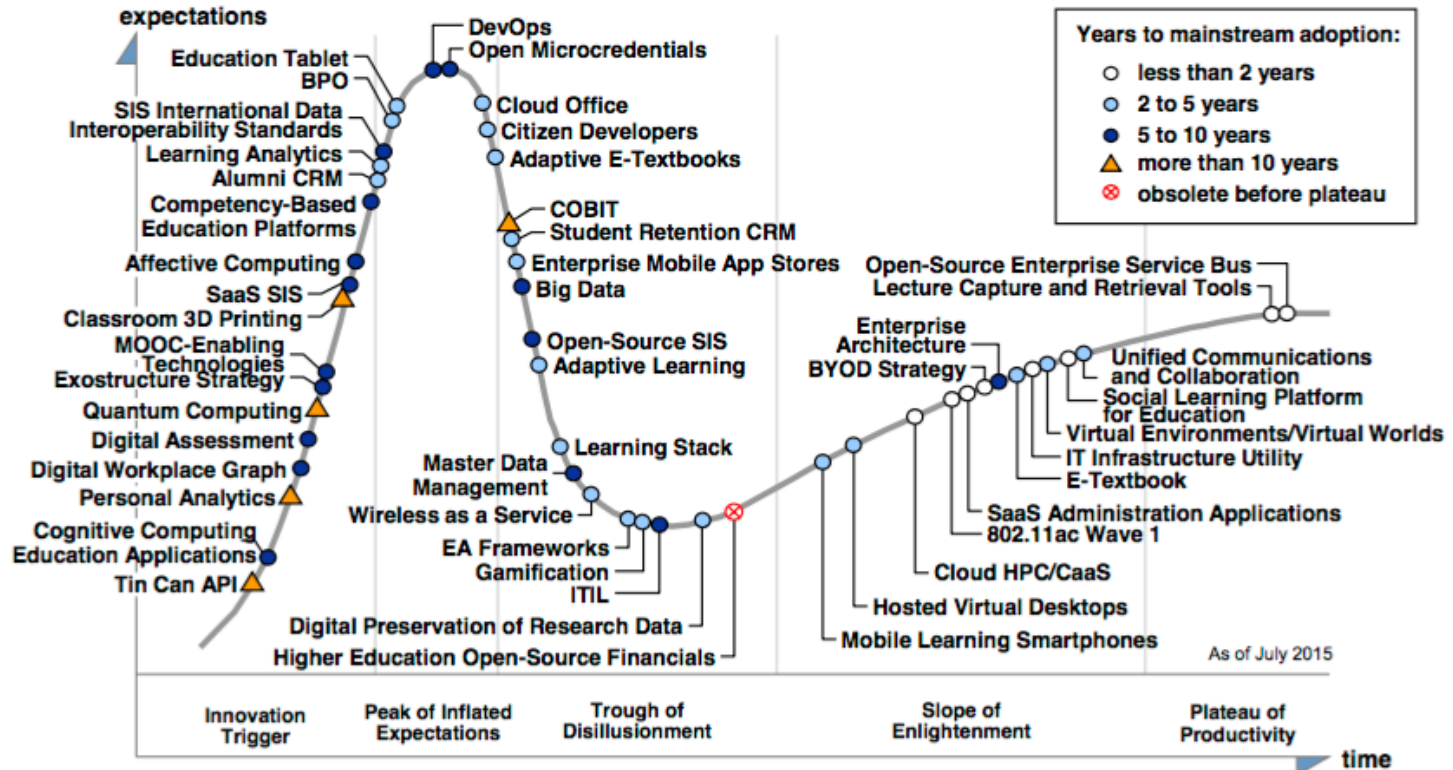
expectations

Years to mainstream adoption:
less than 2 years
2 to 5 years
5 to 10 years
more than 10 years
obsolete before plateau

Education Tablet
BPO
SIS International Data Interoperability Standards
Learning Analytics
Alumni CRM
Competency-Based Education Platforms
Affective Computing
SaaS SIS
Classroom 3D Printing
MOOC-Enabling Technologies
Exostructure Strategy
Quantum Computing
Digital Assessment
Digital Workplace Graph
Personal Analytics
Cognitive Computing Education Applications
Tin Can API

DevOps
Open Microcredentials
Cloud Office
Citizen Developers
Adaptive E-Textbooks
COBIT
Student Retention CRM
Enterprise Mobile App Stores
Big Data
Open-Source SIS
Adaptive Learning
Learning Stack
Master Data Management
Wireless as a Service
EA Frameworks
Gamification
ITIL
Digital Preservation of Research Data
Higher Education Open-Source Financials

Open-Source Enterprise Service Bus
Lecture Capture and Retrieval Tools
Enterprise Architecture
BYOD Strategy
Unified Communications and Collaboration
Social Learning Platform for Education
Virtual Environments/Virtual Worlds
IT Infrastructure Utility
E-Textbook
SaaS Administration Applications
802.11ac Wave 1
Cloud HPC/CaaS
Hosted Virtual Desktops
Mobile Learning Smartphones

As of July 2015

Innovation Trigger
Peak of Inflated Expectations
Trough of Disillusionment
Slope of Enlightenment
Plateau of Productivity
time